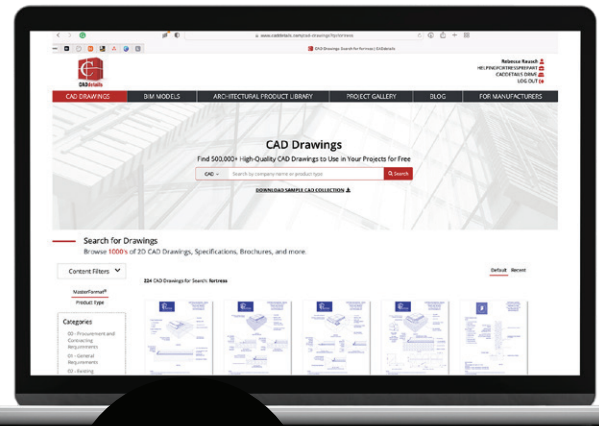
www.caddetails.com/cad-drawings/fortress

CAD Drawings Search for fortress | CADdetails

CADdetails

Rebecca Rausch
HELPING FORTRESS PRESENT
CADDETAILS DRIVE
LOG OUT

CAD DRAWINGS
BIM MODELS
ARCHITECTURAL PRODUCT LIBRARY
PROJECT GALLERY
BLOG
FOR MANUFACTURERS

CAD Drawings

Find 500,000+ High-Quality CAD Drawings to Use in Your Projects for Free

CAD
Search by company name or product type
Search

DOWNLOAD SAMPLE CAD COLLECTION

Search for Drawings

Browse 1000's of 2D CAD Drawings, Specifications, Brochures, and more.

Content Filters

Default
Recent

224 CAD Drawings for Search: fortress

MasterFormat®
Product Type

Categories

00 - Procurement and Contracting Requirements
01 - General Requirements
02 - Existing